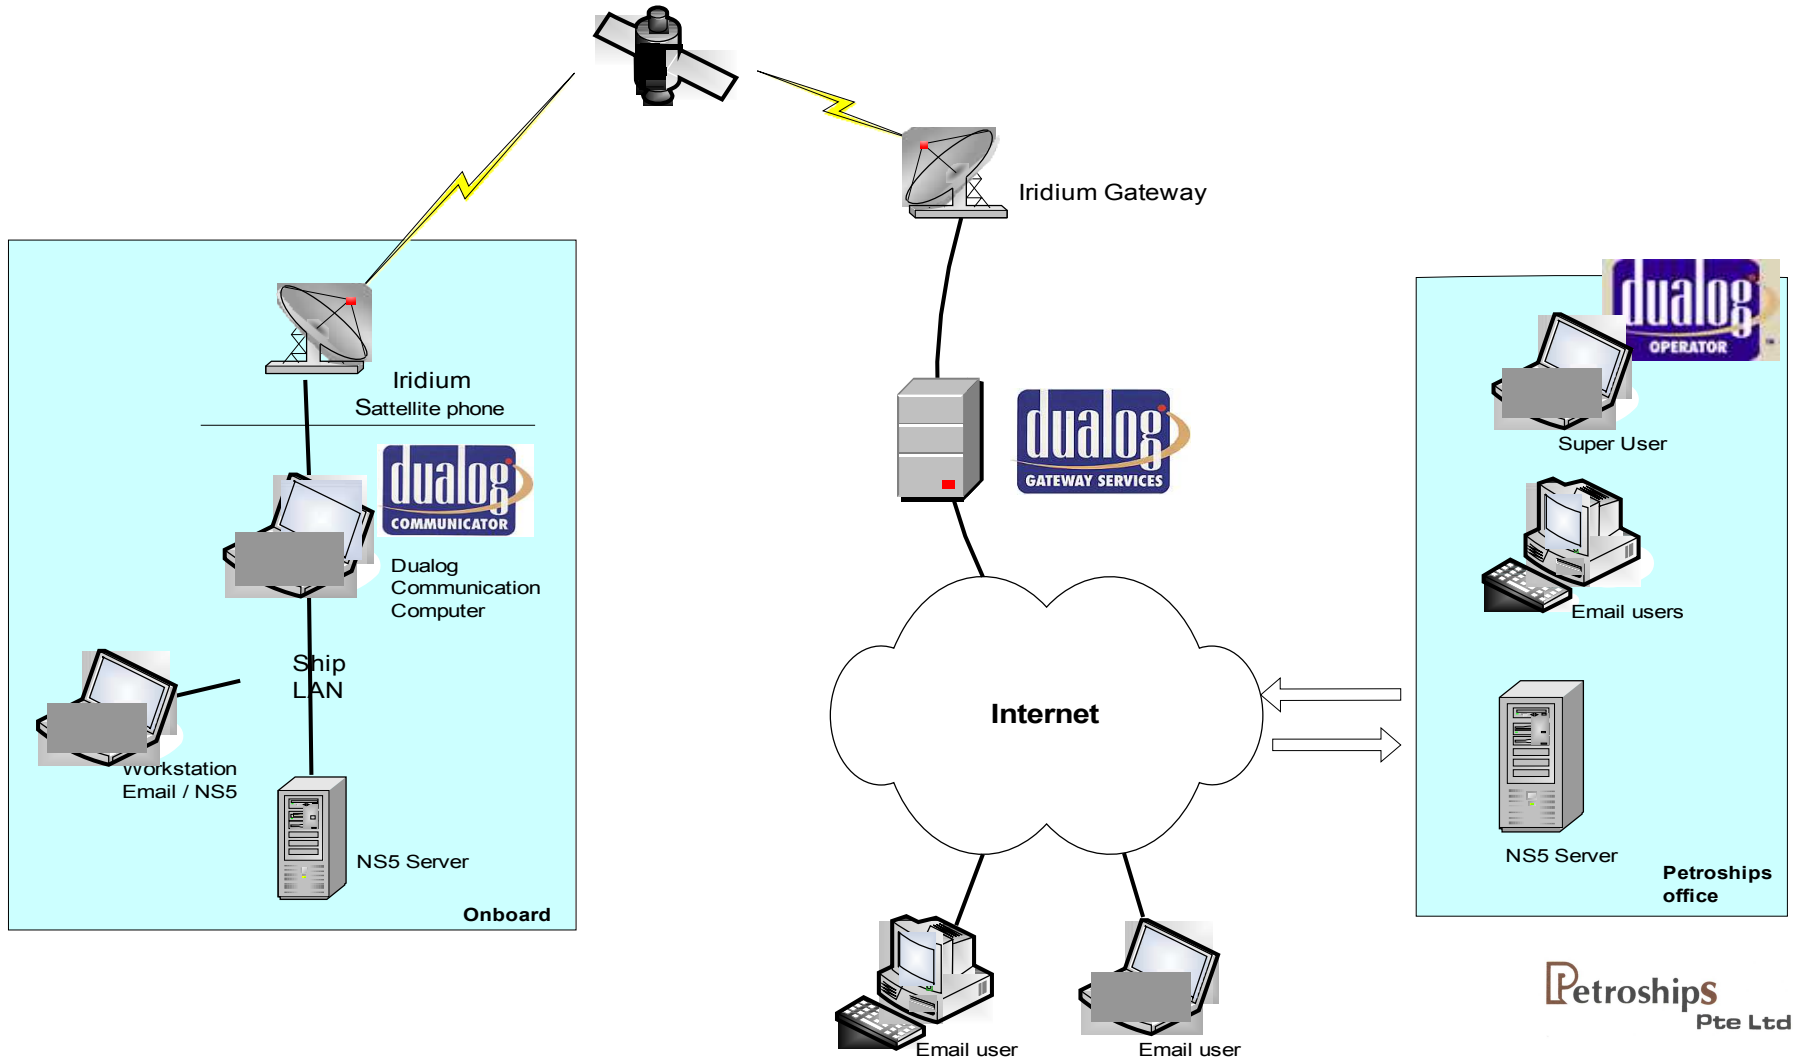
Iridium Gateway

Iridium
Sattellite phone

dualog
COMMUNICATOR

Dualog
Communication
Computer

Ship
LAN

Workstation
Email / NS5

NS5 Server

Onboard

dualog
GATEWAY SERVICES

Internet

Email user

Email user

dualog
OPERATOR

Super User

Email users

NS5 Server

Petroships
office

Petroships
Pte Ltd